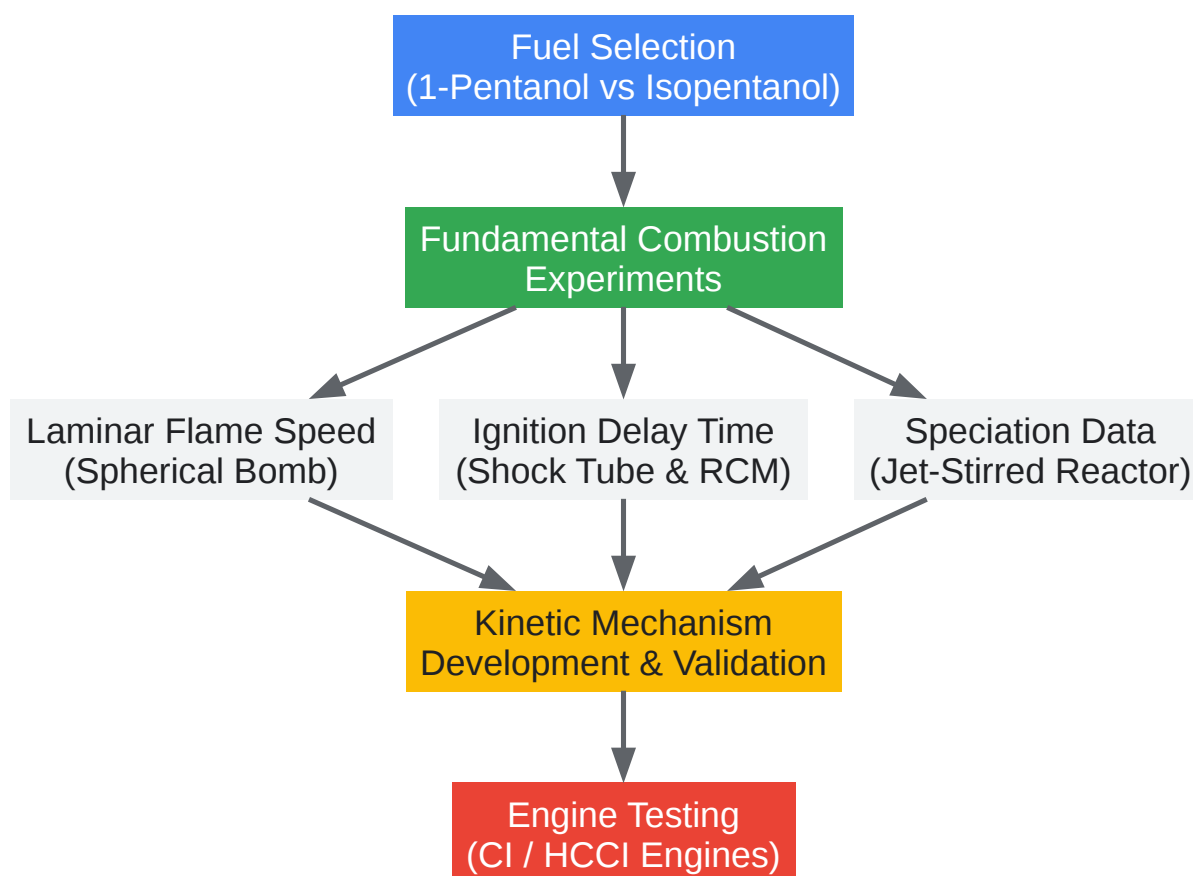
Fuel Selection
(1-Pentanol vs Isopentanol)

Fundamental Combustion Experiments

Laminar Flame Speed
(Spherical Bomb)

Ignition Delay Time
(Shock Tube & RCM)

Speciation Data
(Jet-Stirred Reactor)

Kinetic Mechanism Development & Validation

Engine Testing
(CI / HCCI Engines)